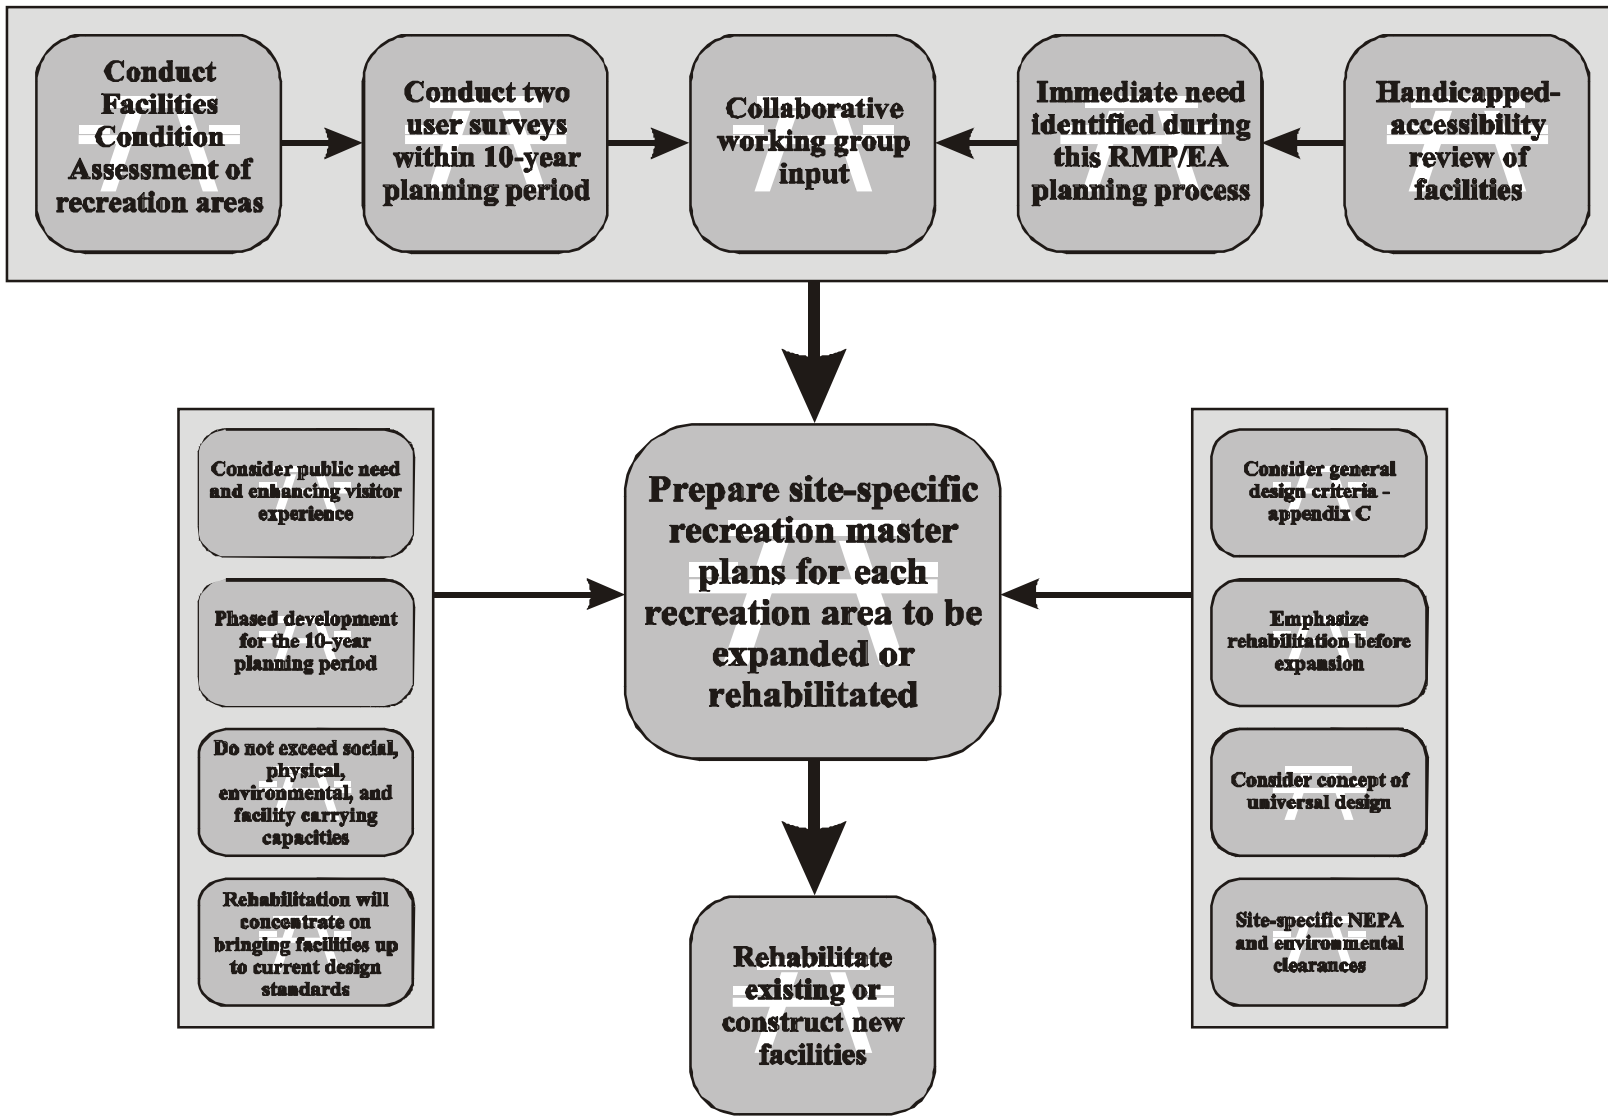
Conduct Facilities Condition Assessment of recreation areas

Conduct two user surveys within 10-year planning period

Collaborative working group input

Immediate need identified during this RMP/EA planning process

Handicapped-accessibility review of facilities

Consider public need and enhancing visitor experience

Phased development for the 10-year planning period

Do not exceed social, physical, environmental, and facility carrying capacities

Rehabilitation will concentrate on bringing facilities up to current design standards

Prepare site-specific recreation master plans for each recreation area to be expanded or rehabilitated

Consider general design criteria - appendix C

Emphasize rehabilitation before expansion

Consider concept of universal design

Site-specific NEPA and environmental clearances

Rehabilitate existing or construct new facilities